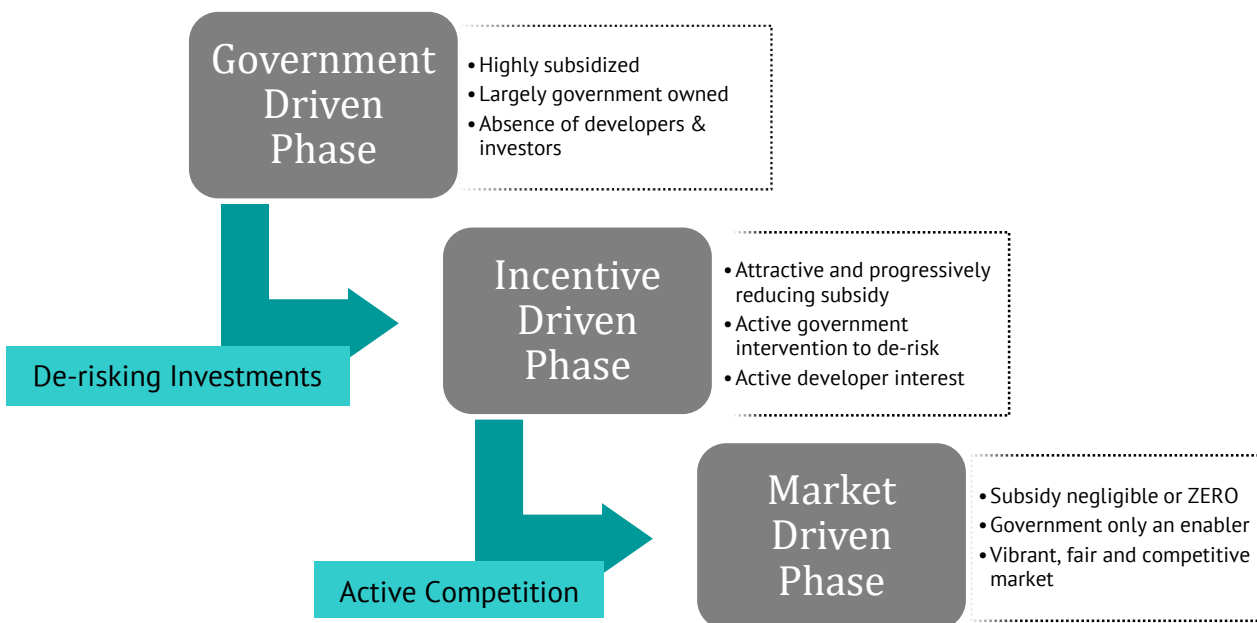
Government Driven Phase

• Highly subsidized
• Largely government owned
• Absence of developers & investors

De-risking Investments

Incentive Driven Phase

• Attractive and progressively reducing subsidy
• Active government intervention to de-risk
• Active developer interest

Active Competition

Market Driven Phase

• Subsidy negligible or ZERO
• Government only an enabler
• Vibrant, fair and competitive market